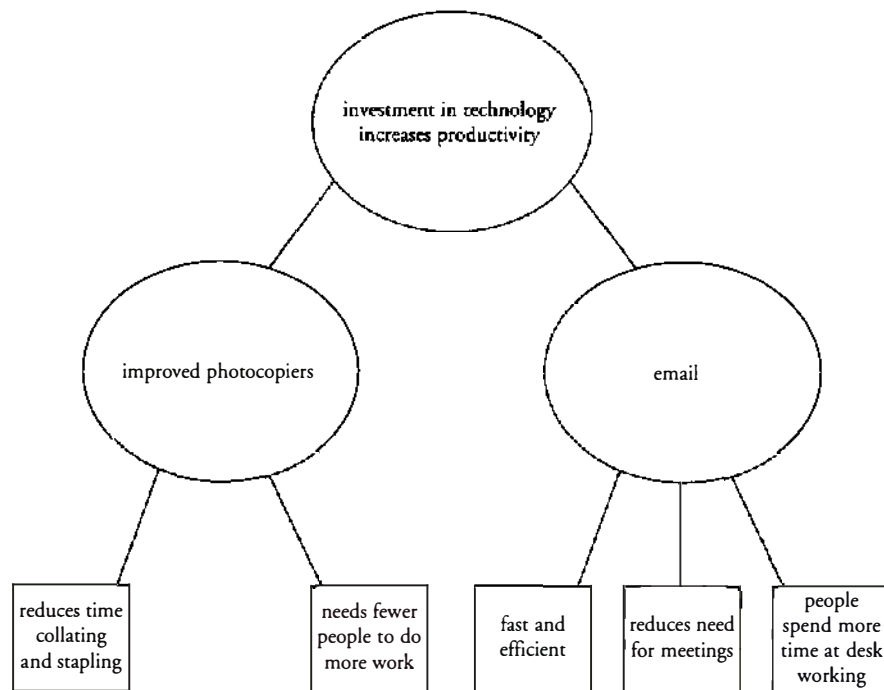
investment in technology increases productivity

improved photocopiers

email

reduces time collating and stapling

needs fewer people to do more work

fast and efficient

reduces need for meetings

people spend more time at desk working